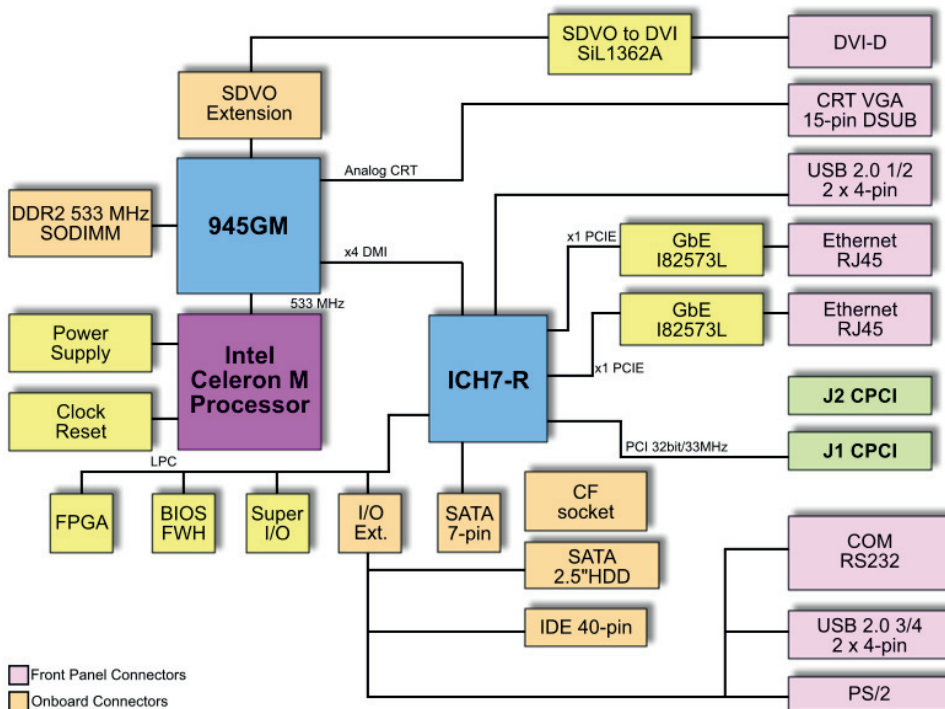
SDVO to DVI
SiL1362A

DVI-D

SDVO
Extension

CRT VGA
15-pin DSUB

Analog CRT

USB 2.0 1/2
2 x 4-pin

DDR2 533 MHz
SODIMM

945GM

x1 PCIE

GbE
I82573L

Ethernet
RJ45

x4 DMI

533 MHz

GbE
I82573L

Ethernet
RJ45

Power
Supply

Intel
Celeron M
Processor

ICH7-R

x1 PCIE

J2 CPCI

Clock
Reset

PCI 32bit/33MHz

J1 CPCI

LPC

FPGA

BIOS
FWH

Super
I/O

I/O
Ext.

SATA
7-pin

CF
socket

COM
RS232

SATA
2.5"HDD

IDE 40-pin

USB 2.0 3/4
2 x 4-pin

Front Panel Connectors

Onboard Connectors

PS/2